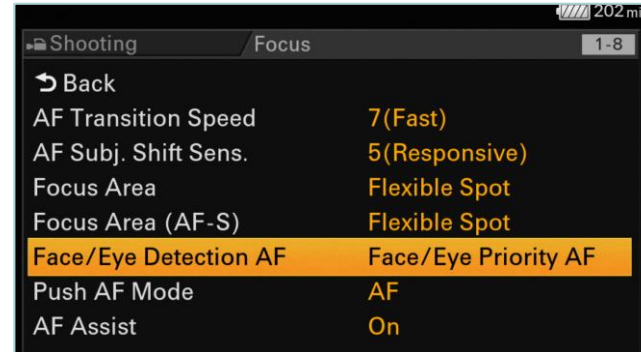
202 mi
Shooting
Focus
1-8
Back
AF Transition Speed 7(Fast)
AF Subj. Shift Sens. 5(Responsive)
Focus Area Flexible Spot
Focus Area (AF-S) Flexible Spot
Face/Eye Detection AF Face/Eye Priority AF
Push AF Mode AF
AF Assist On